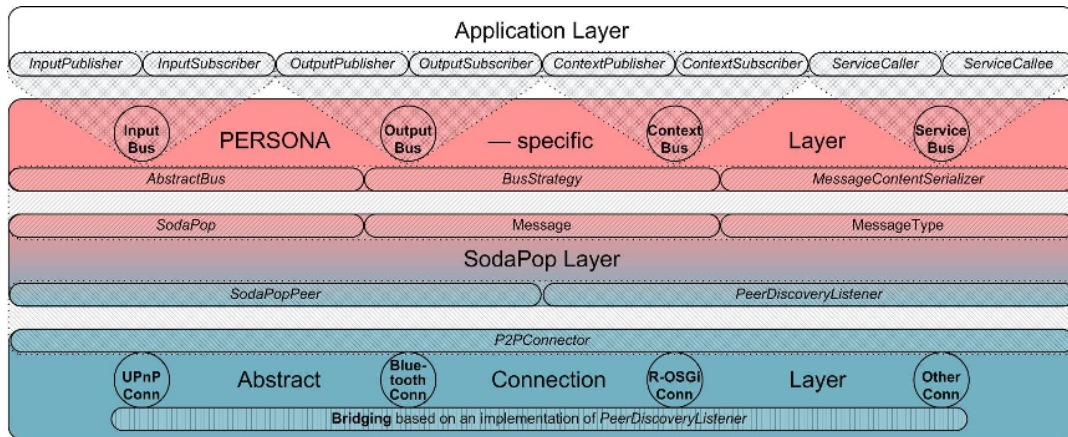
Application Layer

InputPublisher | InputSubscriber | OutputPublisher | OutputSubscriber | ContextPublisher | ContextSubscriber | ServiceCaller | ServiceCallee

Input Bus

PERSONA

Output Bus

— specific

Context Bus

Layer

Service Bus

AbstractBus | BusStrategy | MessageContentSerializer

SodaPop | Message | MessageType

SodaPop Layer

SodaPopPeer | PeerDiscoveryListener

P2PConnector

UPnP Conn

Abstract

Blue-tooth Conn

Connection

R-OSGi Conn

Layer

Other Conn

Bridging based on an implementation of PeerDiscoveryListener